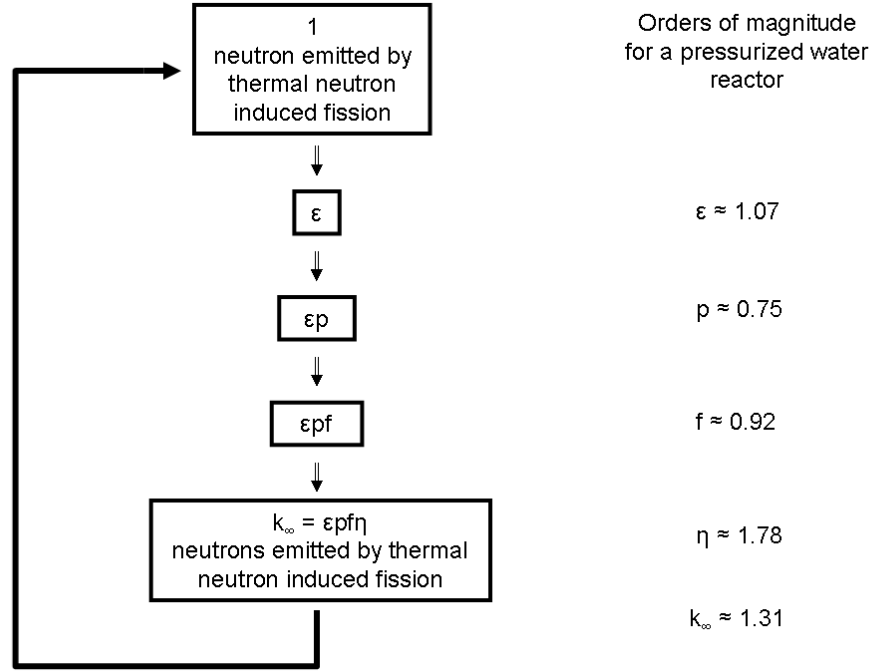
1
neutron emitted by thermal neutron induced fission

Orders of magnitude for a pressurized water reactor

$\varepsilon$

$\varepsilon \approx 1.07$

$\varepsilon p$

$p \approx 0.75$

$\varepsilon pf$

$f \approx 0.92$

$k_\infty = \varepsilon pf\eta$
neutrons emitted by thermal neutron induced fission

$\eta \approx 1.78$

$k_\infty \approx 1.31$